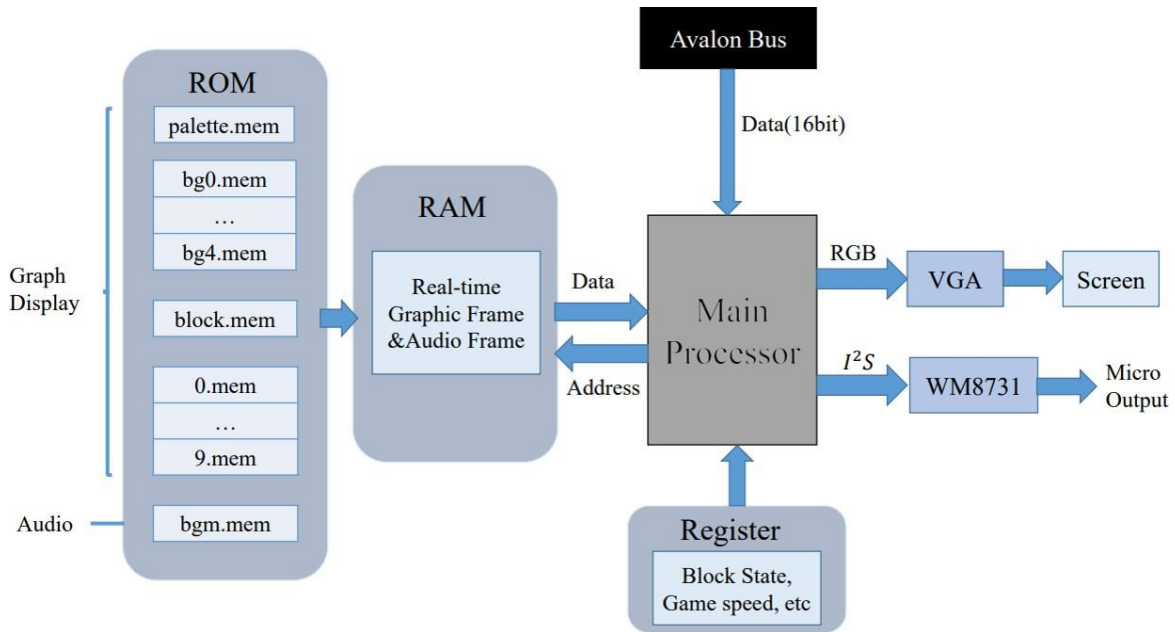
Avalon Bus

Data(16bit)

ROM

palette.mem

bg0.mem

…

bg4.mem

Graph Display

block.mem

0.mem

…

9.mem

Audio

bgm.mem

RAM

Real-time Graphic Frame &Audio Frame

Data

Address

Main Processor

RGB

VGA

Screen

$I^2S$

WM8731

Micro Output

Register

Block State, Game speed, etc